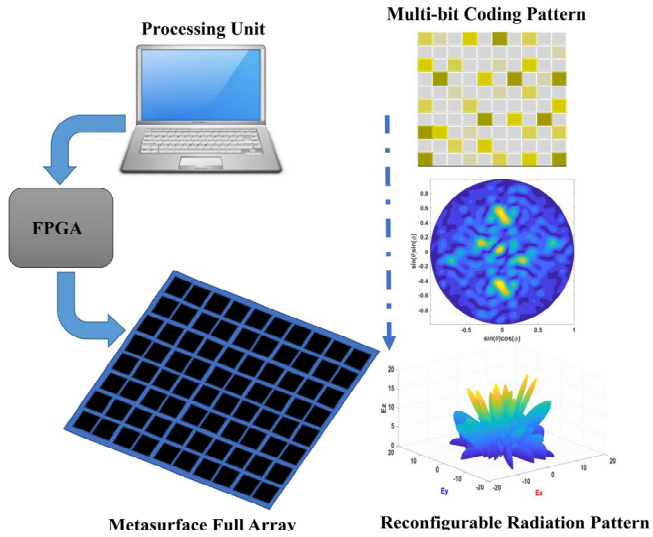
Processing Unit

Multi-bit Coding Pattern

FPGA

0.8
0.6
0.4
0.2
0
-0.2
-0.4
-0.6
-0.8
$\sin(\theta)\sin(\phi)$
-0.5
0
0.5
1
$\sin(\theta)\cos(\phi)$

Ez
10
0
-10
-20
Ey
-20
-10
0
10
20
Ex

Metasurface Full Array

Reconfigurable Radiation Pattern